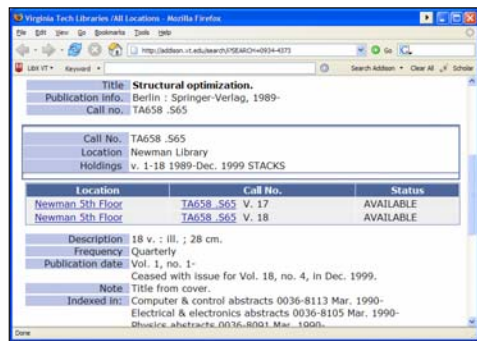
Virginia Tech Libraries /All Locations - Mozilla Firefox

File Edit View Go Bookmarks Tools Help

http://addison.vt.edu/search/X?SEARCH=0934-4373

Go

LibX VT Keyword

Search Addison Clear All Scholar

Title Structural optimization.
Publication info. Berlin : Springer-Verlag, 1989-
Call no. TA658 .S65

Call No. TA658 .S65
Location Newman Library
Holdings v. 1-18 1989-Dec. 1999 STACKS

| Location | Call No. | Status |
|---|---|---|
| Newman 5th Floor | TA658 .S65 V. 17 | AVAILABLE |
| Newman 5th Floor | TA658 .S65 V. 18 | AVAILABLE |

Description 18 v. : ill. ; 28 cm.
Frequency Quarterly
Publication date Vol. 1, no. 1-
Ceased with issue for Vol. 18, no. 4, in Dec. 1999.
Note Title from cover.
Indexed in: Computer & control abstracts 0036-8113 Mar. 1990-
Electrical & electronics abstracts 0036-8105 Mar. 1990-
Physics abstracts 0036-8091 Mar. 1990-

Done